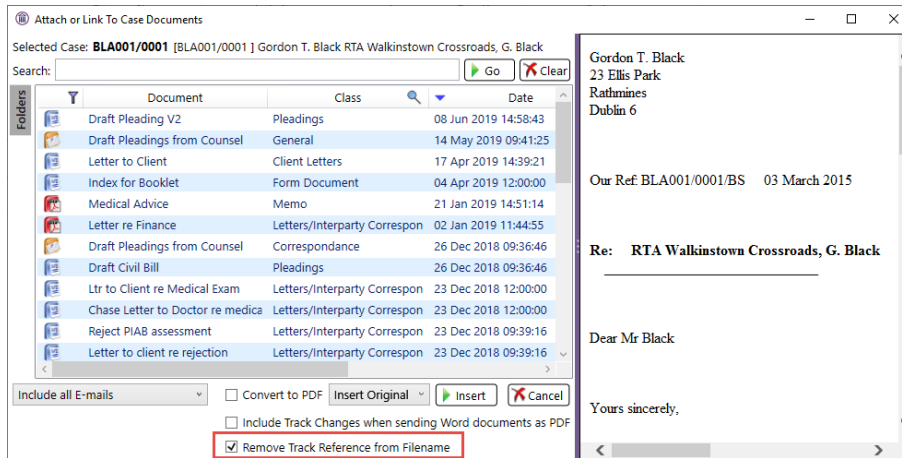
Attach or Link To Case Documents

Selected Case: BLA001/0001 [BLA001/0001 ] Gordon T. Black RTA Walkinstown Crossroads, G. Black

Search: Go Clear

Folders

| Document | Class | Date |
|---|---|---|
| Draft Pleading V2 | Pleadings | 08 Jun 2019 14:58:43 |
| Draft Pleadings from Counsel | General | 14 May 2019 09:41:25 |
| Letter to Client | Client Letters | 17 Apr 2019 14:39:21 |
| Index for Booklet | Form Document | 04 Apr 2019 12:00:00 |
| Medical Advice | Memo | 21 Jan 2019 14:51:14 |
| Letter re Finance | Letters/Interparty Correspon | 02 Jan 2019 11:44:55 |
| Draft Pleadings from Counsel | Correspondance | 26 Dec 2018 09:36:46 |
| Draft Civil Bill | Pleadings | 26 Dec 2018 09:36:46 |
| Ltr to Client re Medical Exam | Letters/Interparty Correspon | 23 Dec 2018 12:00:00 |
| Chase Letter to Doctor re medica | Letters/Interparty Correspon | 23 Dec 2018 12:00:00 |
| Reject PIAB assessment | Letters/Interparty Correspon | 23 Dec 2018 09:39:16 |
| Letter to client re rejection | Letters/Interparty Correspon | 23 Dec 2018 09:39:16 |

Include all E-mails
Convert to PDF
Insert Original
Insert
Cancel
Include Track Changes when sending Word documents as PDF
Remove Track Reference from Filename

Gordon T. Black
23 Ellis Park
Rathmines
Dublin 6

Our Ref: BLA001/0001/BS 03 March 2015

Re: RTA Walkinstown Crossroads, G. Black

Dear Mr Black

Yours sincerely,